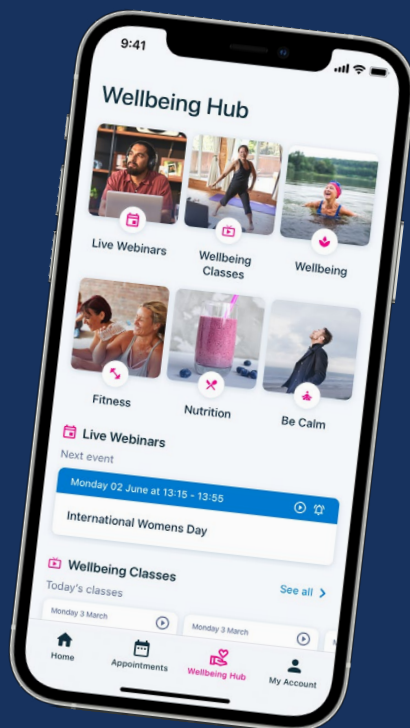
9:41

Wellbeing Hub

Live Webinars

Wellbeing Classes

Wellbeing

Fitness

Nutrition

Be Calm

Live Webinars

Next event

Monday 02 June at 13:15 - 13:55

International Womens Day

Wellbeing Classes

Today's classes

See all

Monday 3 March

Monday 3 March

Home

Appointments

Wellbeing Hub

My Account